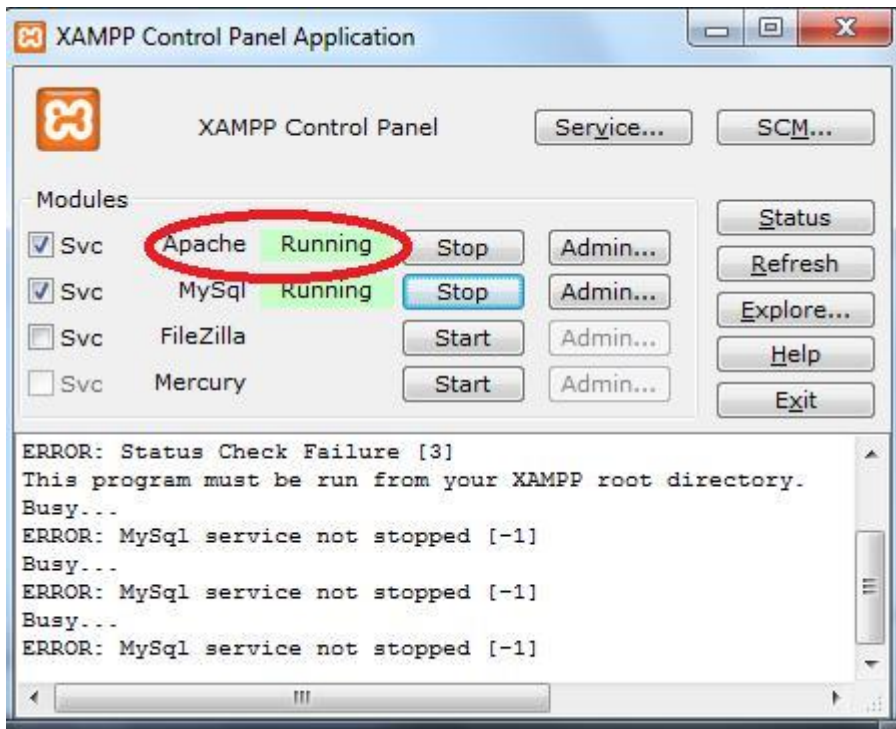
XAMPP Control Panel Application

XAMPP Control Panel

Service...

SCM...

Modules

Svc Apache Running Stop Admin...

Svc MySql Running Stop Admin...

Svc FileZilla Start Admin...

Svc Mercury Start Admin...

Status

Refresh

Explore...

Help

Exit

ERROR: Status Check Failure [3]
This program must be run from your XAMPP root directory.
Busy...
ERROR: MySql service not stopped [-1]
Busy...
ERROR: MySql service not stopped [-1]
Busy...
ERROR: MySql service not stopped [-1]